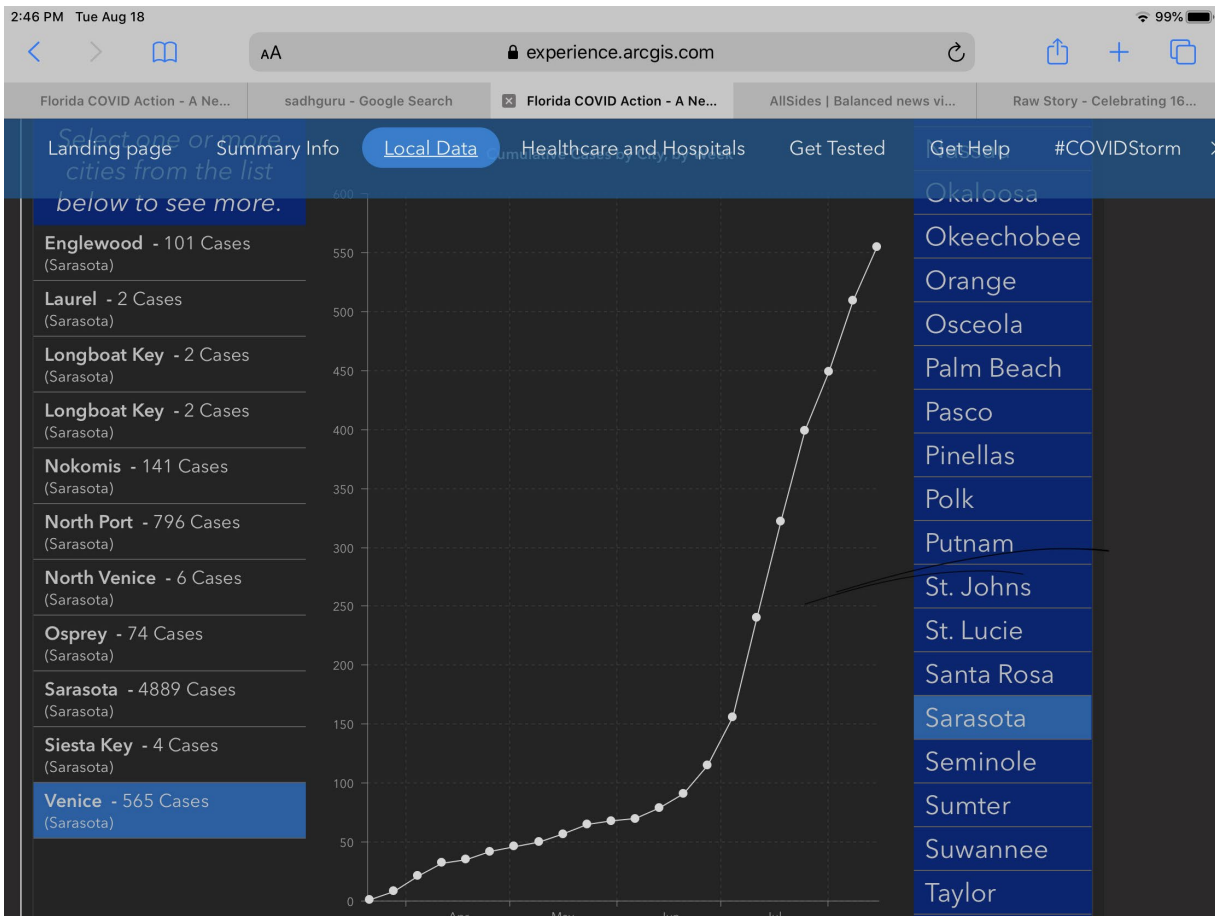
2:46 PM Tue Aug 18

99%

AA

experience.arcgis.com

Florida COVID Action - A Ne...

sadhguru - Google Search

Florida COVID Action - A Ne...

AllSides | Balanced news vi...

Raw Story - Celebrating 16...

Landing page

Summary Info

Local Data

Healthcare and Hospitals

Get Tested

Get Help

#COVIDStorm

Select one or more cities from the list below to see more.

Englewood - 101 Cases (Sarasota)

Laurel - 2 Cases (Sarasota)

Longboat Key - 2 Cases (Sarasota)

Longboat Key - 2 Cases (Sarasota)

Nokomis - 141 Cases (Sarasota)

North Port - 796 Cases (Sarasota)

North Venice - 6 Cases (Sarasota)

Osprey - 74 Cases (Sarasota)

Sarasota - 4889 Cases (Sarasota)

Siesta Key - 4 Cases (Sarasota)

Venice - 565 Cases (Sarasota)

Cumulative Cases by City, by Week

600
550
500
450
400
350
300
250
200
150
100
50
0

Apr
May
Jun
Jul

Okaloosa

Okeechobee

Orange

Osceola

Palm Beach

Pasco

Pinellas

Polk

Putnam

St. Johns

St. Lucie

Santa Rosa

Sarasota

Seminole

Sumter

Suwannee

Taylor